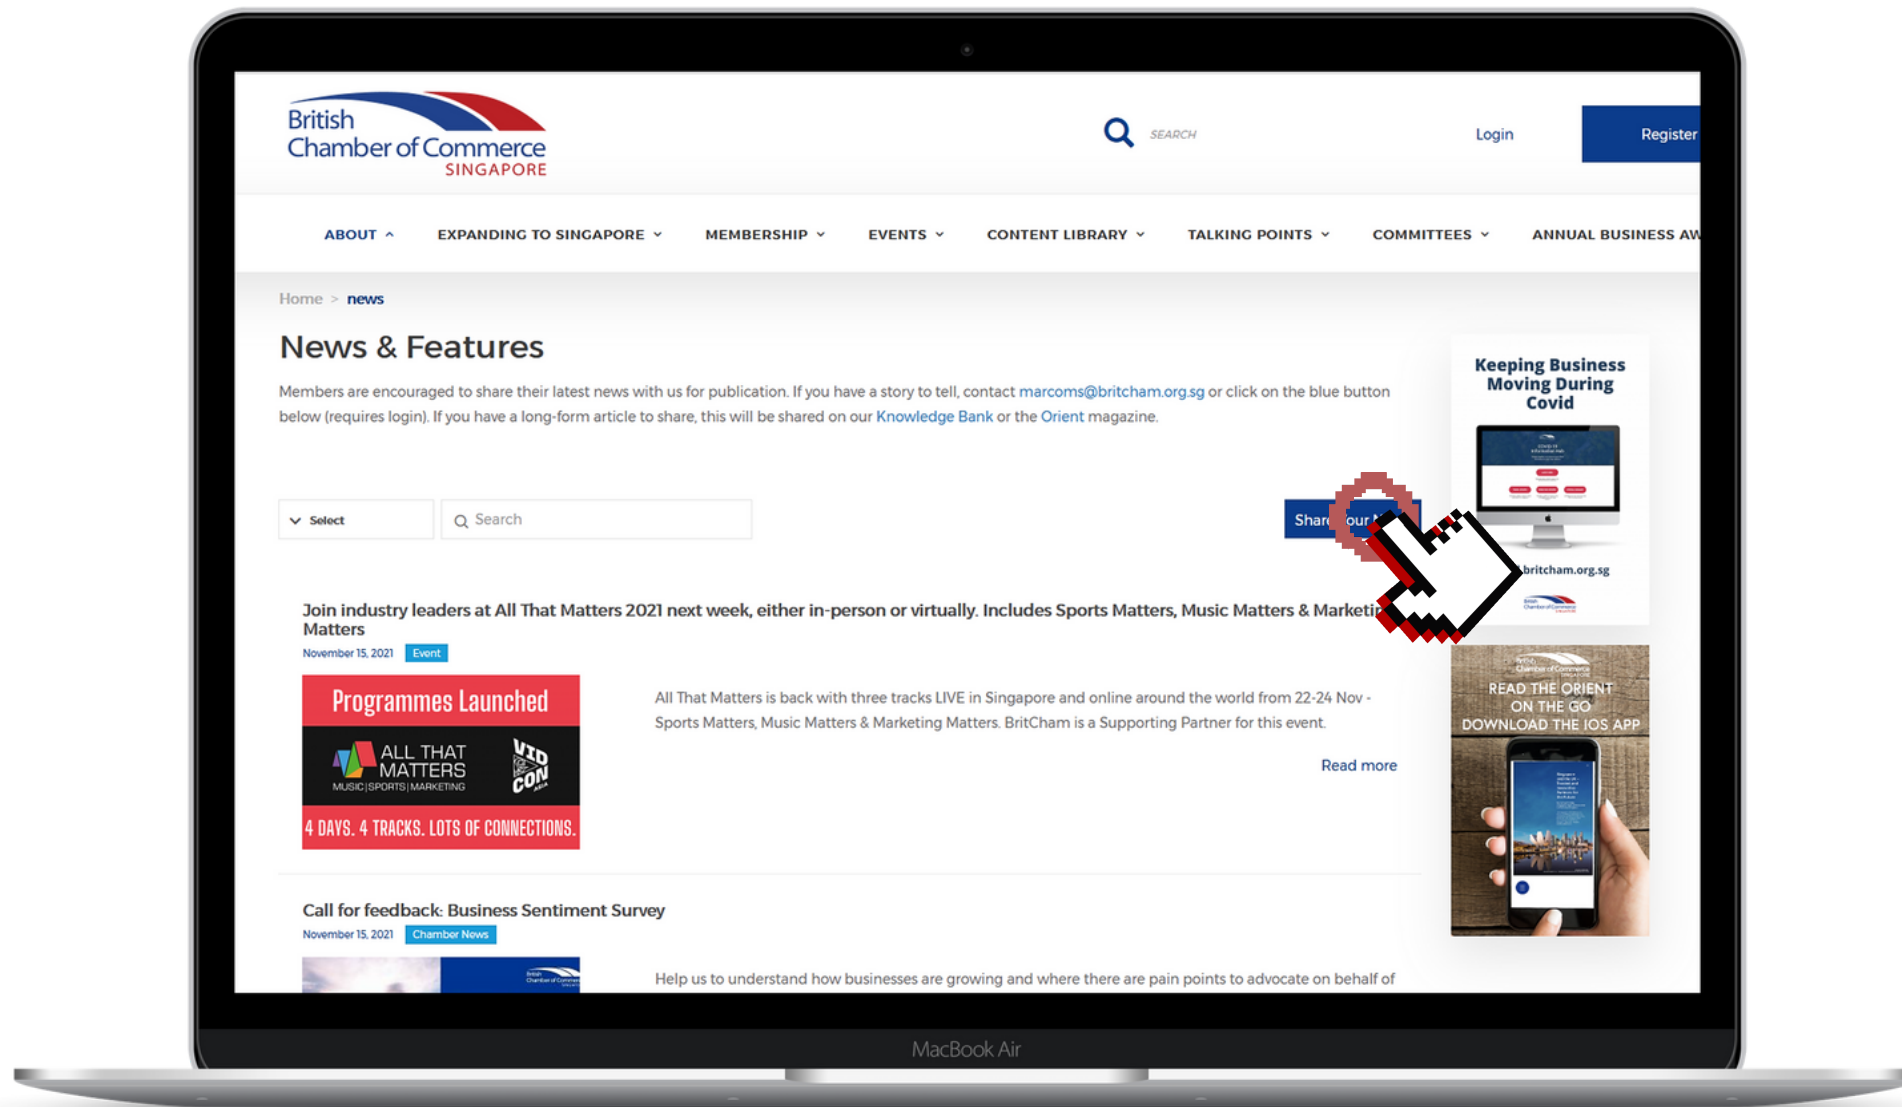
British Chamber of Commerce SINGAPORE

SEARCH

Login

Register

ABOUT

EXPANDING TO SINGAPORE

MEMBERSHIP

EVENTS

CONTENT LIBRARY

TALKING POINTS

COMMITTEES

ANNUAL BUSINESS AW

Home > news

News & Features

Members are encouraged to share their latest news with us for publication. If you have a story to tell, contact marcoms@britcham.org.sg or click on the blue button below (requires login). If you have a long-form article to share, this will be shared on our Knowledge Bank or the Orient magazine.

Select

Search

Shar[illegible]our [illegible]

Join industry leaders at All That Matters 2021 next week, either in-person or virtually. Includes Sports Matters, Music Matters & Marketi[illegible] Matters

November 15, 2021 Event

Programmes Launched

ALL THAT MATTERS

MUSIC | SPORTS | MARKETING

VID CON

4 DAYS. 4 TRACKS. LOTS OF CONNECTIONS.

All That Matters is back with three tracks LIVE in Singapore and online around the world from 22-24 Nov - Sports Matters, Music Matters & Marketing Matters. BritCham is a Supporting Partner for this event.

Read more

Call for feedback: Business Sentiment Survey

November 15, 2021 Chamber News

Help us to understand how businesses are growing and where there are pain points to advocate on behalf of

Keeping Business Moving During Covid

britcham.org.sg

READ THE ORIENT ON THE GO DOWNLOAD THE IOS APP

MacBook Air